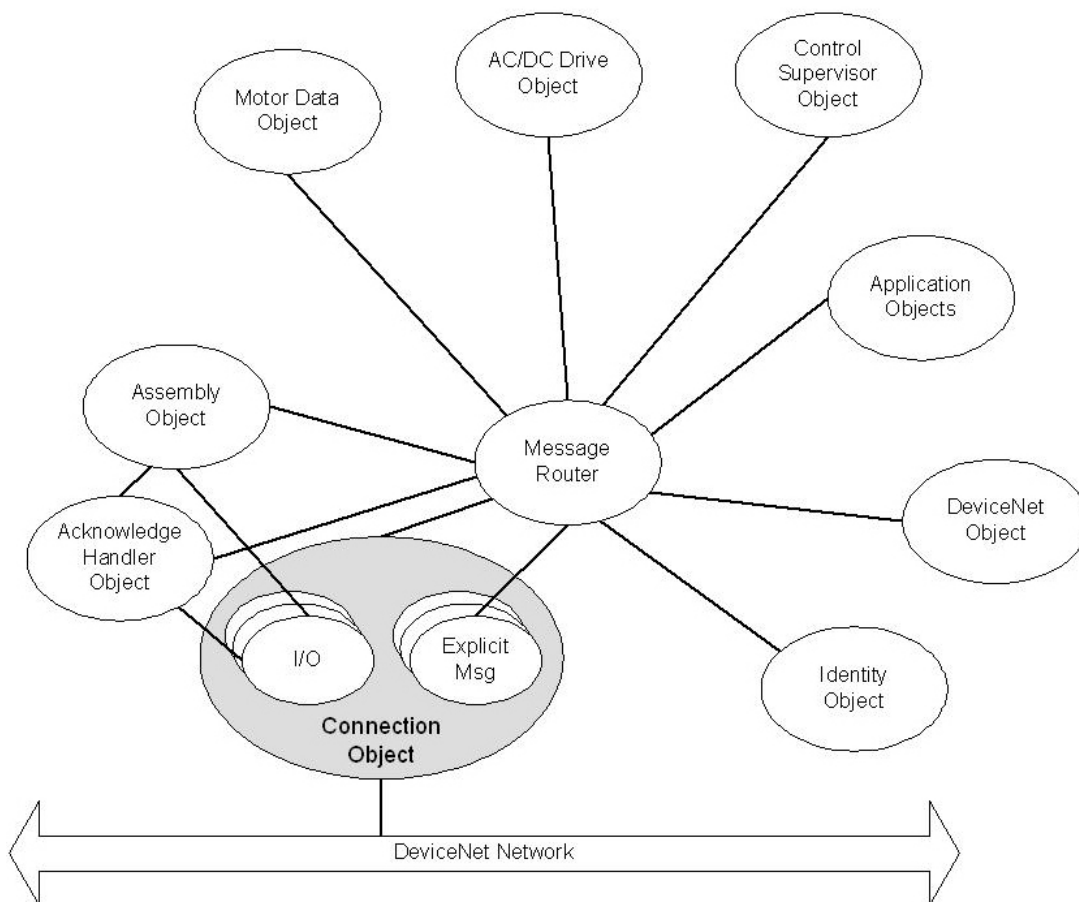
Motor Data Object

AC/DC Drive Object

Control Supervisor Object

Application Objects

Assembly Object

Message Router

DeviceNet Object

Acknowledge Handler Object

I/O

Explicit Msg

Identity Object

Connection Object

DeviceNet Network